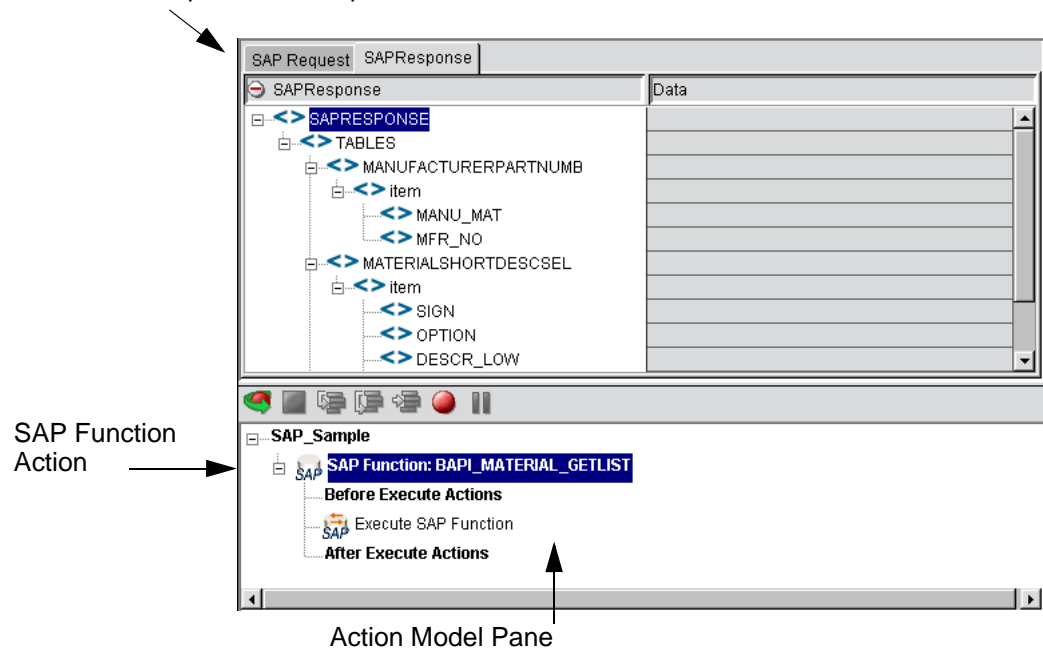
SAP Request SAPResponse

SAPResponse

Data

<> SAPRESPONSE
<> TABLES
<> MANUFACTURERPARTNUMB
<> item
<> MANU_MAT
<> MFR_NO
<> MATERIALSHORTDESCSEL
<> item
<> SIGN
<> OPTION
<> DESCR_LOW

SAP Function Action

SAP_Sample
SAP Function: BAPI_MATERIAL_GETLIST
Before Execute Actions
Execute SAP Function
After Execute Actions

Action Model Pane